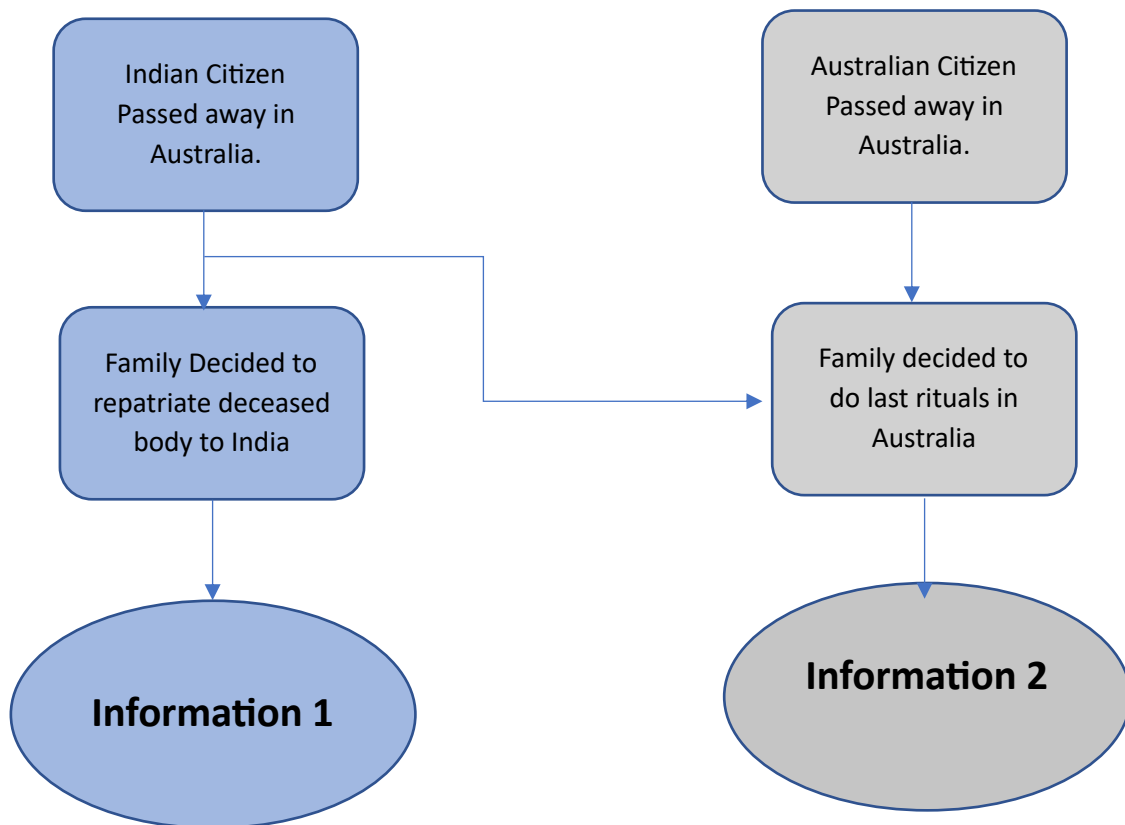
Indian Citizen Passed away in Australia.

Australian Citizen Passed away in Australia.

Family Decided to repatriate deceased body to India

Family decided to do last rituals in Australia

Information 1

Information 2